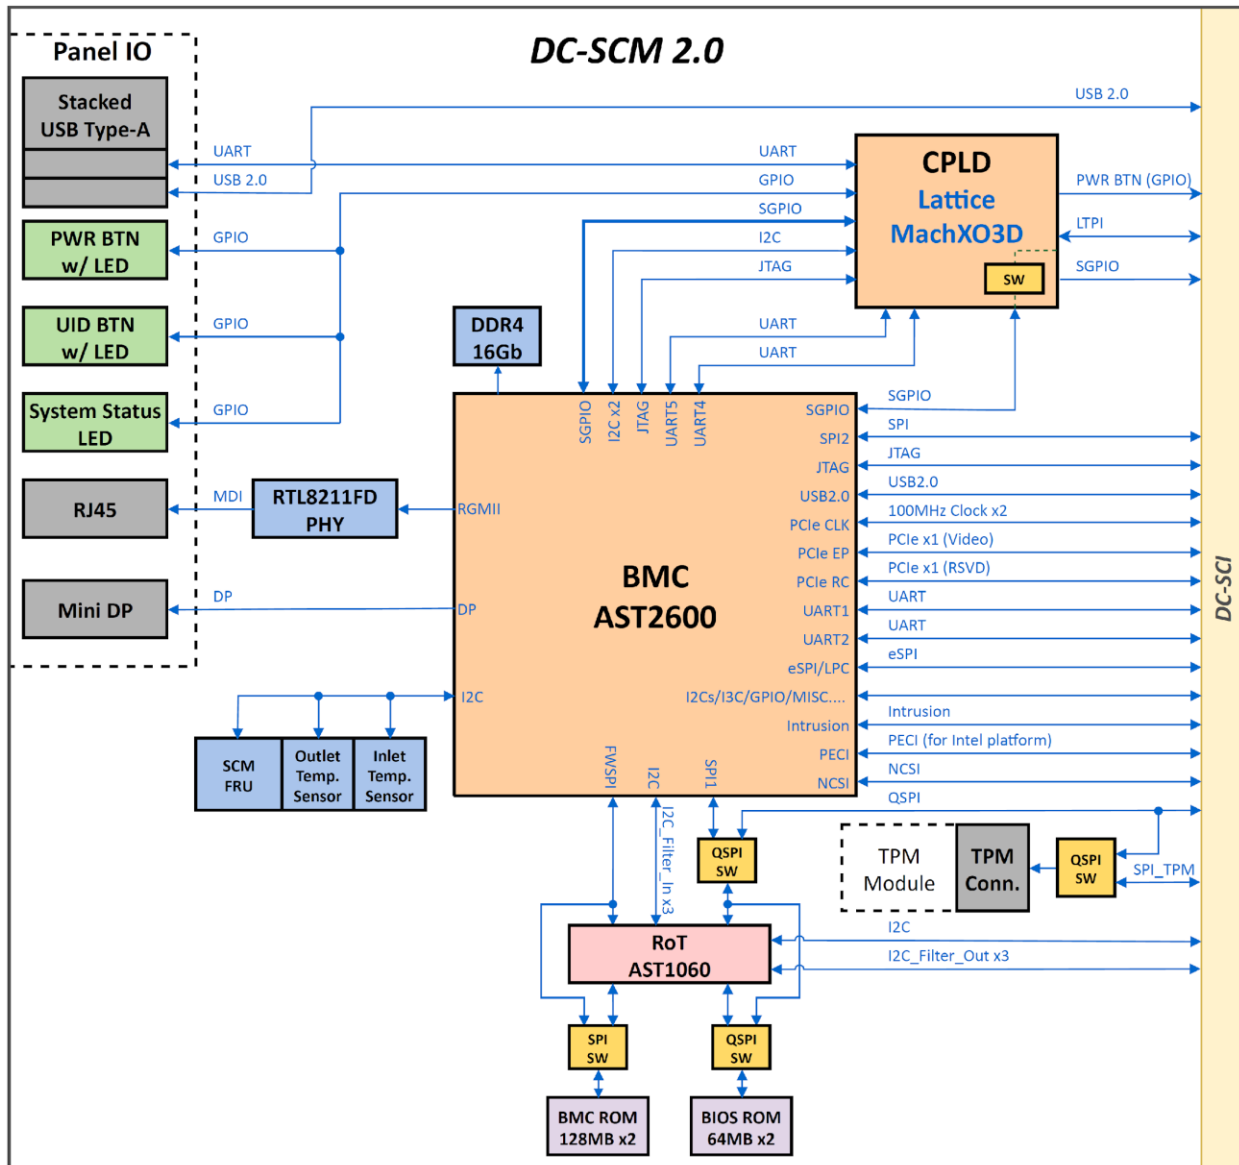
Panel IO

DC-SCM 2.0

Stacked USB Type-A

UART
USB 2.0
USB 2.0
UART
GPIO
SGPIO
I2C
JTAG

CPLD
Lattice
MachXO3D
SW

PWR BTN (GPIO)
LTPI
SGPIO

PWR BTN w/ LED
GPIO

UID BTN w/ LED
GPIO

DDR4 16Gb

UART
UART

System Status LED
GPIO

SGPIO
I2C x2
JTAG
UART5
UART4

SGPIO
SGPIO
SPI2
SPI
JTAG
JTAG
USB2.0
USB2.0
PCIe CLK
100MHz Clock x2
PCIe EP
PCIe x1 (Video)
PCIe RC
PCIe x1 (RSVD)
UART1
UART
UART2
UART
eSPI/LPC
eSPI
I2Cs/I3C/GPIO/MISC....
Intrusion
Intrusion
PECI
PECI (for Intel platform)
NCSI
NCSI
QSPI

RJ45
MDI
RTL8211FD PHY
RGMII

BMC
AST2600

Mini DP
DP
DP

DC-SCI

I2C

SCM FRU
Outlet Temp. Sensor
Inlet Temp. Sensor

FWSPI
I2C
SPI1
I2C_Filter_In x3

QSPI SW

TPM Module
TPM Conn.
QSPI SW
SPI_TPM

RoT
AST1060
I2C
I2C_Filter_Out x3

SPI SW
QSPI SW

BMC ROM 128MB x2
BIOS ROM 64MB x2